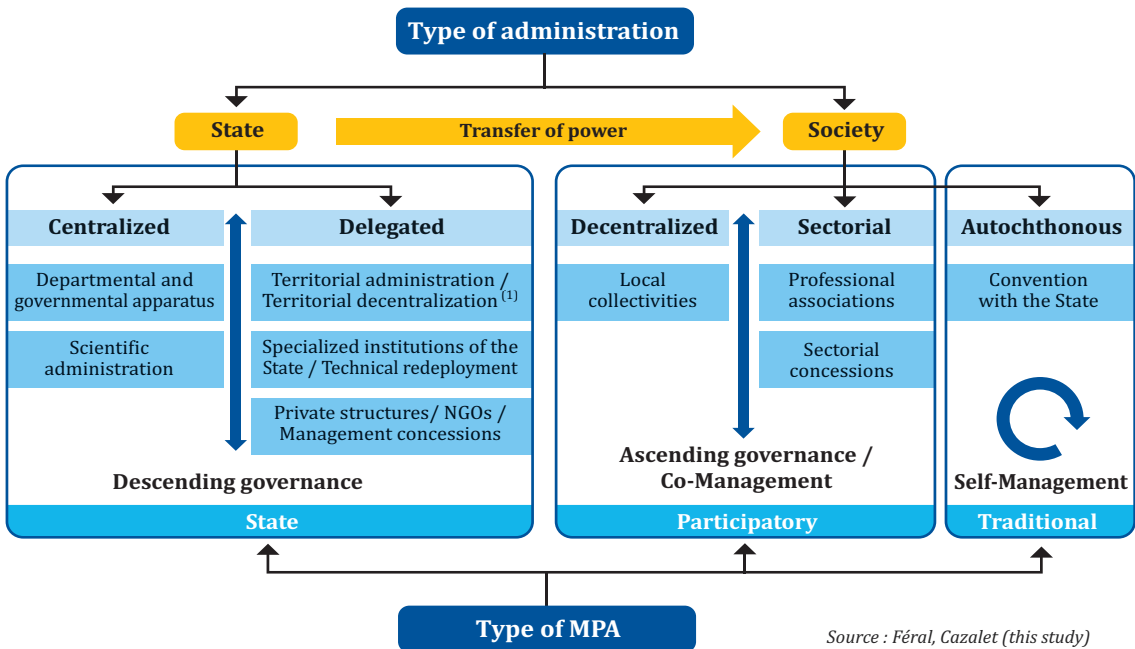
Type of administration

State

Transfer of power

Society

Centralized

Departmental and governmental apparatus

Scientific administration

Delegated

Territorial administration / Territorial decentralization $^{(1)}$

Specialized institutions of the State / Technical redeployment

Private structures/ NGOs / Management concessions

Descending governance

State

Decentralized

Local collectivities

Sectorial

Professional associations

Sectorial concessions

Ascending governance / Co-Management

Participatory

Autochthonous

Convention with the State

Self-Management

Traditional

Type of MPA

Source : Féral, Cazalet (this study)